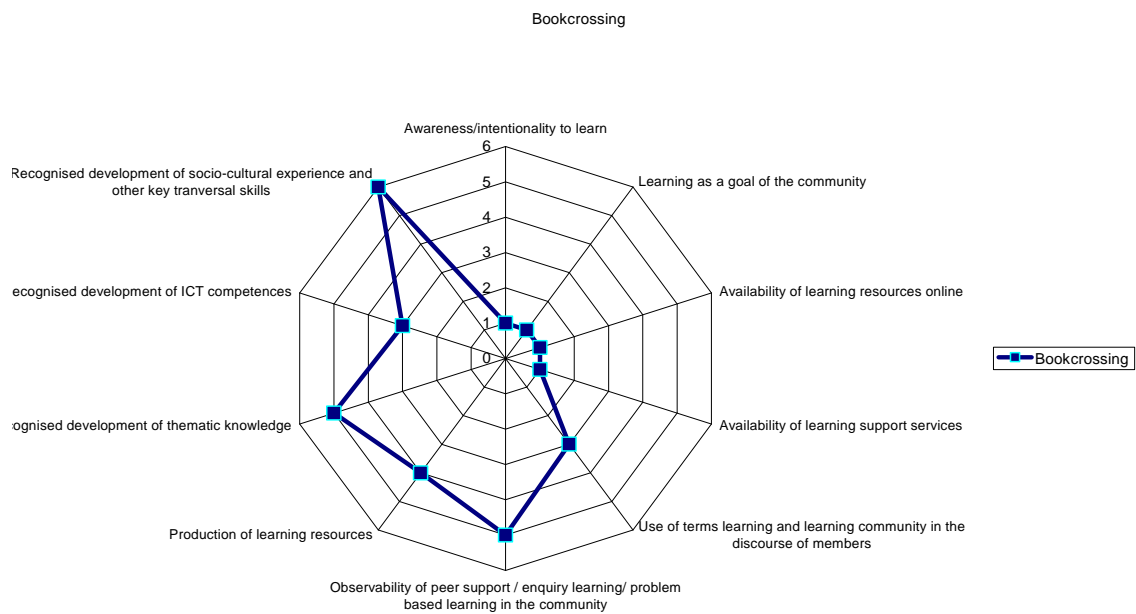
Bookcrossing

Awareness/intentionality to learn

6
5
4
3
2
1
0

Learning as a goal of the community

Availability of learning resources online

Availability of learning support services

Use of terms learning and learning community in the discourse of members

Observability of peer support / enquiry learning/ problem based learning in the community

Production of learning resources

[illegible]cognised development of thematic knowledge

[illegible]ecognised development of ICT competences

Recognised development of socio-cultural experience and other key tranversal skills

Bookcrossing